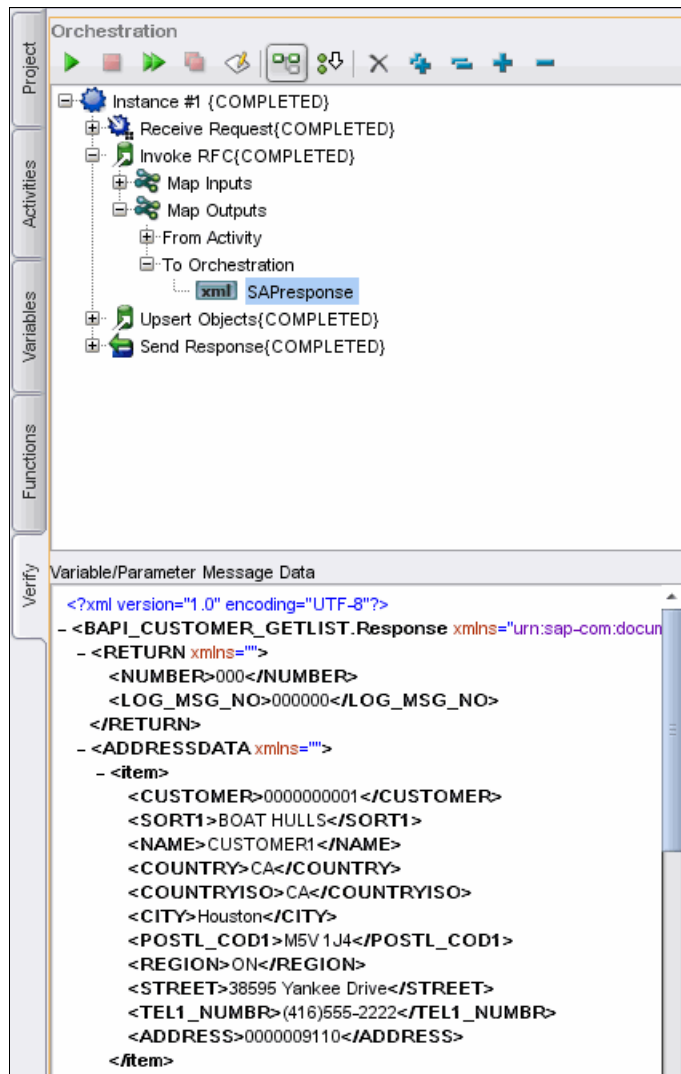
Project
Activities
Variables
Functions
Verify

Orchestration

Instance #1 {COMPLETED}
Receive Request{COMPLETED}
Invoke RFC{COMPLETED}
Map Inputs
Map Outputs
From Activity
To Orchestration
xml SAPresponse
Upsert Objects{COMPLETED}
Send Response{COMPLETED}

Variable/Parameter Message Data

<?xml version="1.0" encoding="UTF-8"?>
- <BAPI_CUSTOMER_GETLIST.Response xmlns="urn:sap-com:docun
- <RETURN xmlns="">
<NUMBER>000</NUMBER>
<LOG_MSG_NO>000000</LOG_MSG_NO>
</RETURN>
- <ADDRESSDATA xmlns="">
- <item>
<CUSTOMER>0000000001</CUSTOMER>
<SORT1>BOAT HULLS</SORT1>
<NAME>CUSTOMER1</NAME>
<COUNTRY>CA</COUNTRY>
<COUNTRYISO>CA</COUNTRYISO>
<CITY>Houston</CITY>
<POSTL_COD1>M5V 1J4</POSTL_COD1>
<REGION>ON</REGION>
<STREET>38595 Yankee Drive</STREET>
<TEL1_NUMBR>(416)555-2222</TEL1_NUMBR>
<ADDRESS>0000009110</ADDRESS>
</item>